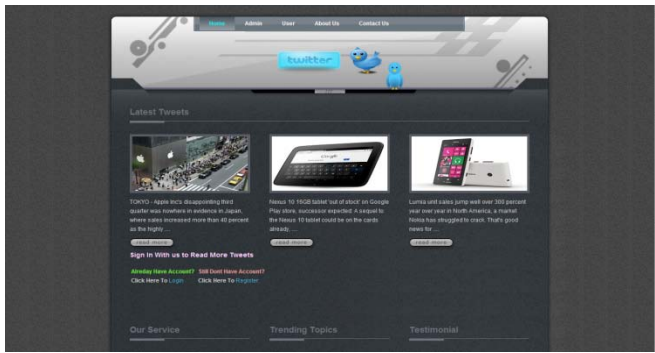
Home Admin User About Us Contact Us

twitter

Latest Tweets

TOKYO - Apple Inc's disappointing third quarter was nowhere in evidence in Japan, where sales increased more than 40 percent as the highly ....

read more

Nexus 10 16GB tablet 'out of stock' on Google Play store, successor expected: A sequel to the Nexus 10 tablet could be on the cards already, ....

read more

Lumia unit sales jump well over 300 percent year over year in North America, a market Nokia has struggled to crack. That's good news for ....

read more

Sign In With us to Read More Tweets

Already Have Account? Click Here To Login

Still Dont Have Account? Click Here To Register

Our Service

Trending Topics

Testimonial